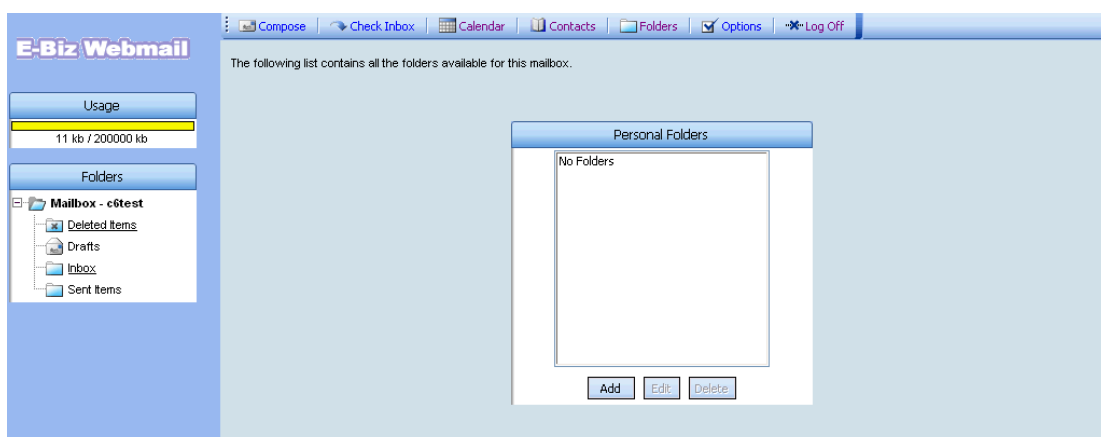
Compose | Check Inbox | Calendar | Contacts | Folders | Options | Log Off

E-Biz Webmail

Usage

11 kb / 200000 kb

Folders

Mailbox - c6test
Deleted Items
Drafts
Inbox
Sent Items

The following list contains all the folders available for this mailbox.

Personal Folders

No Folders

Add Edit Delete